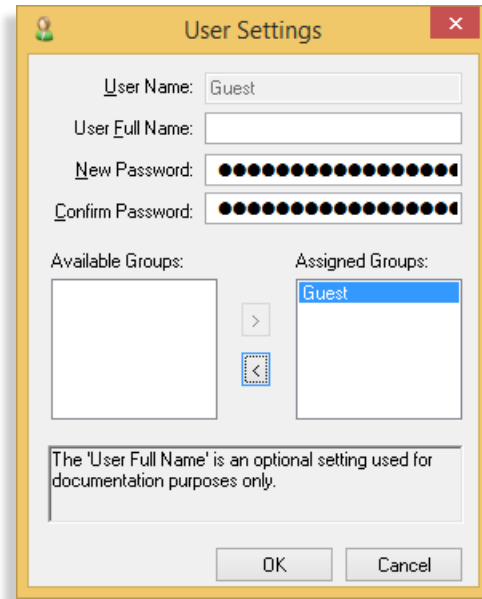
User Settings

User Name: Guest

User Full Name:

New Password: ●●●●●●●●●●●●●●●●●

Confirm Password: ●●●●●●●●●●●●●●●●●

Available Groups:

Assigned Groups:

Guest

>

<

The 'User Full Name' is an optional setting used for documentation purposes only.

OK

Cancel